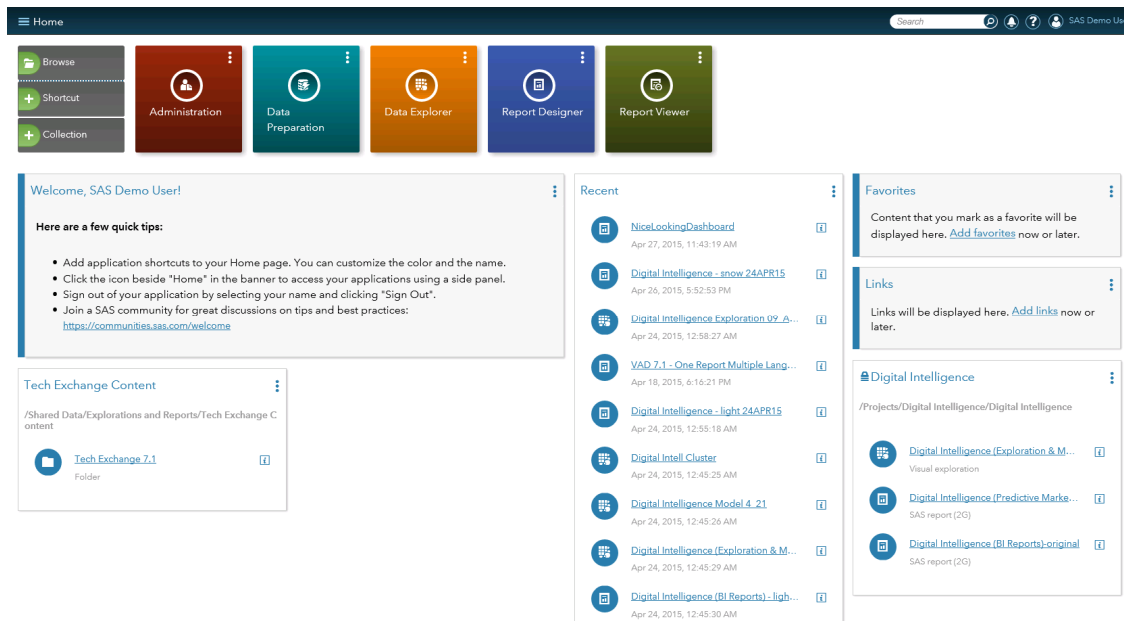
Home

Search

SAS Demo Us

Browse
Shortcut
Collection

Administration
Data Preparation
Data Explorer
Report Designer
Report Viewer

Welcome, SAS Demo User!

Here are a few quick tips:

- Add application shortcuts to your Home page. You can customize the color and the name.
- Click the icon beside "Home" in the banner to access your applications using a side panel.
- Sign out of your application by selecting your name and clicking "Sign Out".
- Join a SAS community for great discussions on tips and best practices: https://communities.sas.com/welcome

Tech Exchange Content

/Shared Data/Explorations and Reports/Tech Exchange Content

Tech Exchange 7.1
Folder

Recent

NiceLookingDashboard
Apr 27, 2015, 11:43:19 AM

Digital Intelligence - snow 24APR15
Apr 26, 2015, 5:52:53 PM

Digital Intelligence Exploration 09_A...
Apr 24, 2015, 12:58:27 AM

VAD 7.1 - One Report Multiple Lang...
Apr 18, 2015, 6:16:21 PM

Digital Intelligence - light 24APR15
Apr 24, 2015, 12:55:18 AM

Digital Intell Cluster
Apr 24, 2015, 12:45:25 AM

Digital Intelligence Model 4_21
Apr 24, 2015, 12:45:26 AM

Digital Intelligence (Exploration & M...
Apr 24, 2015, 12:45:29 AM

Digital Intelligence (BI Reports) - ligh...
Apr 24, 2015, 12:45:30 AM

Favorites

Content that you mark as a favorite will be displayed here. Add favorites now or later.

Links

Links will be displayed here. Add links now or later.

Digital Intelligence

/Projects/Digital Intelligence/Digital Intelligence

Digital Intelligence (Exploration & M...
Visual exploration

Digital Intelligence (Predictive Marke...
SAS report (2G)

Digital Intelligence (BI Reports)-original
SAS report (2G)